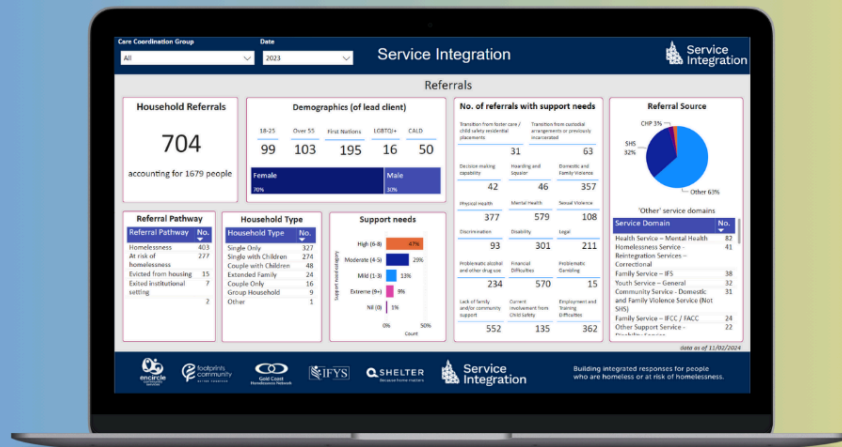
Care Coordination Group
All
Date
2023
Service Integration
Service Integration

Referrals

Household Referrals
704
accounting for 1679 people

Demographics (of lead client)
| 18-25 | Over 55 | First Nations | LGBTQI+ | CALD |
|---|---|---|---|---|
| 99 | 103 | 195 | 16 | 50 |

Female 70%
Male 30%

No. of referrals with support needs
Transition from foster care / child safety residential placements
Transition from custodial arrangements or previously incarcerated
31
63
Decision making capability
Hoarding and Squalor
Domestic and Family Violence
42
46
357
Physical Health
Mental Health
Sexual Violence
377
579
108
Discrimination
Disability
Legal
93
301
211
Problematic alcohol and other drug use
Financial Difficulties
Problematic Gambling
234
570
15
Lack of family and/or community support
Current involvement from Child Safety
Employment and Training Difficulties
552
135
362

Referral Source
CHP 3%
SHS 32%
Other 63%

'Other' service domains
| Service Domain | No. |
|---|---|
| Health Service – Mental Health | 82 |
| Homelessness Service - Reintegration Services – Correctional | 41 |
| Family Service – IFS | 38 |
| Youth Service – General | 32 |
| Community Service - Domestic and Family Violence Service (Not SHS) | 31 |
| Family Service – IFCC / FACC | 24 |
| Other Support Service - | 22 |

Referral Pathway
| Referral Pathway | No. |
|---|---|
| Homelessness | 403 |
| At risk of homelessness | 277 |
| Evicted from housing | 15 |
| Exited institutional setting | 7 |
| | 2 |

Household Type
| Household Type | No. |
|---|---|
| Single Only | 327 |
| Single with Children | 225 |
| Couple with Children | 48 |
| Extended Family | 24 |
| Couple Only | 16 |
| Group Household | 9 |
| Other | 1 |

Support needs
High (6-8) 47%
Moderate (4-5) 29%
Mild (1-3) 13%
Extreme (9+) 9%
Nil (0) 1%
Support need category
0%
50%
Count

Data as of 11/02/2024

encircle
footprints community
Gold Coast Homelessness Network
IFYS
SHELTER
Service Integration
Building integrated responses for people who are homeless or at risk of homelessness.